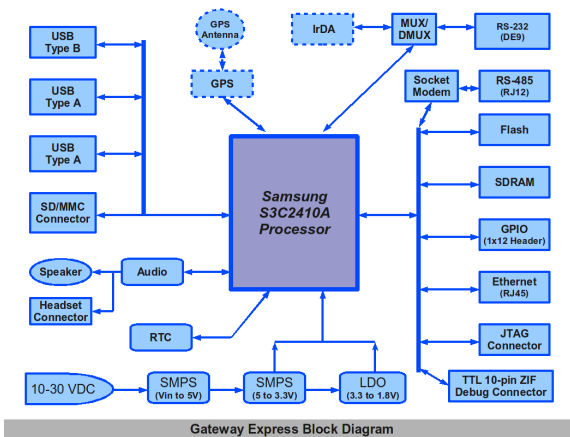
USB Type B

USB Type A

USB Type A

SD/MMC Connector

GPS Antenna

GPS

IrDA

MUX/ DMUX

RS-232 (DE9)

Socket Modem

RS-485 (RJ12)

Flash

SDRAM

GPIO (1x12 Header)

Ethernet (RJ45)

JTAG Connector

TTL 10-pin ZIF Debug Connector

Samsung S3C2410A Processor

Speaker

Audio

Headset Connector

RTC

10-30 VDC

SMPS (Vin to 5V)

SMPS (5 to 3.3V)

LDO (3.3 to 1.8V)

Gateway Express Block Diagram